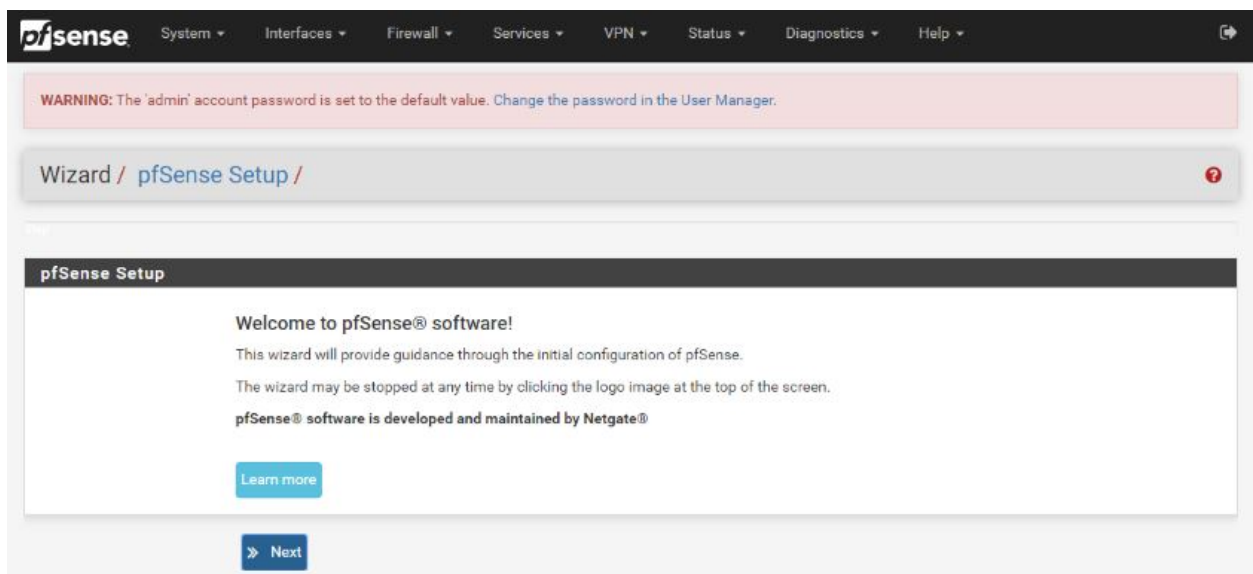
pfsense System ▾ Interfaces ▾ Firewall ▾ Services ▾ VPN ▾ Status ▾ Diagnostics ▾ Help ▾

WARNING: The 'admin' account password is set to the default value. Change the password in the User Manager.

Wizard / pfSense Setup /

pfSense Setup

Welcome to pfSense® software!

This wizard will provide guidance through the initial configuration of pfSense.

The wizard may be stopped at any time by clicking the logo image at the top of the screen.

pfSense® software is developed and maintained by Netgate®

Learn more

» Next